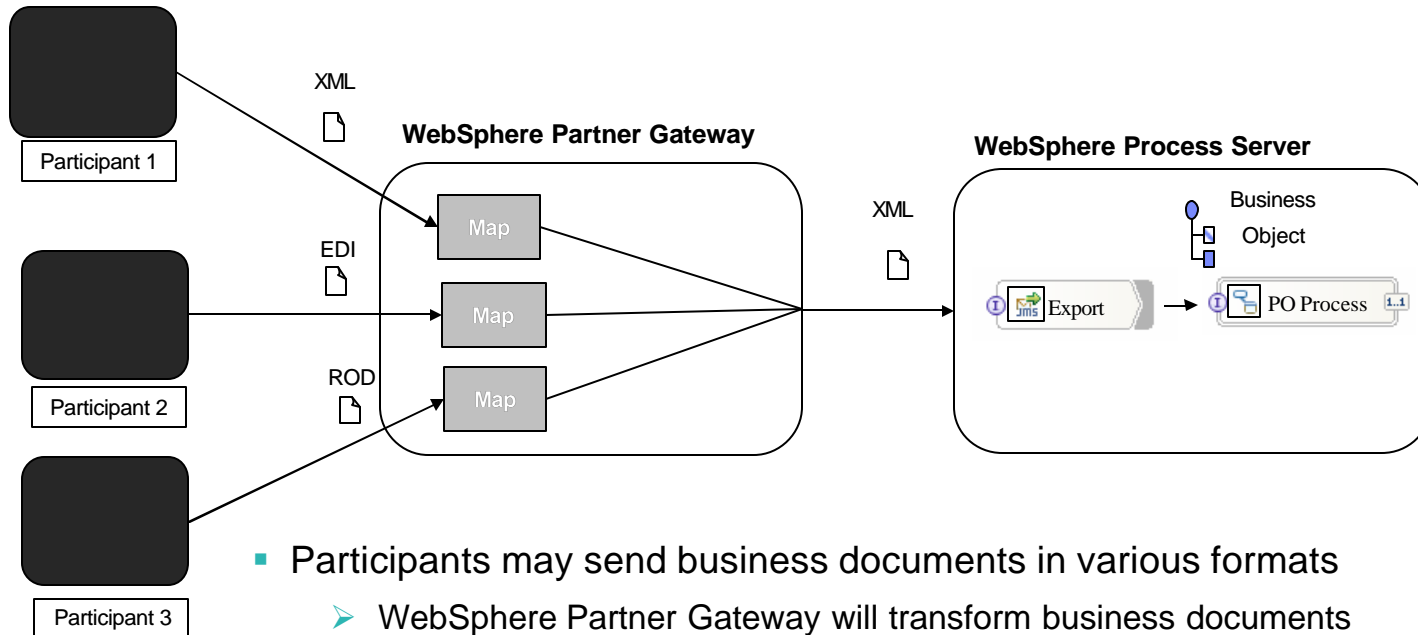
XML

WebSphere Partner Gateway

WebSphere Process Server

Participant 1

Map

XML

Business

Object

EDI

Map

Export

PO Process

1..1

ROD

Map

Participant 2

Participant 3

Participants may send business documents in various formats

WebSphere Partner Gateway will transform business documents